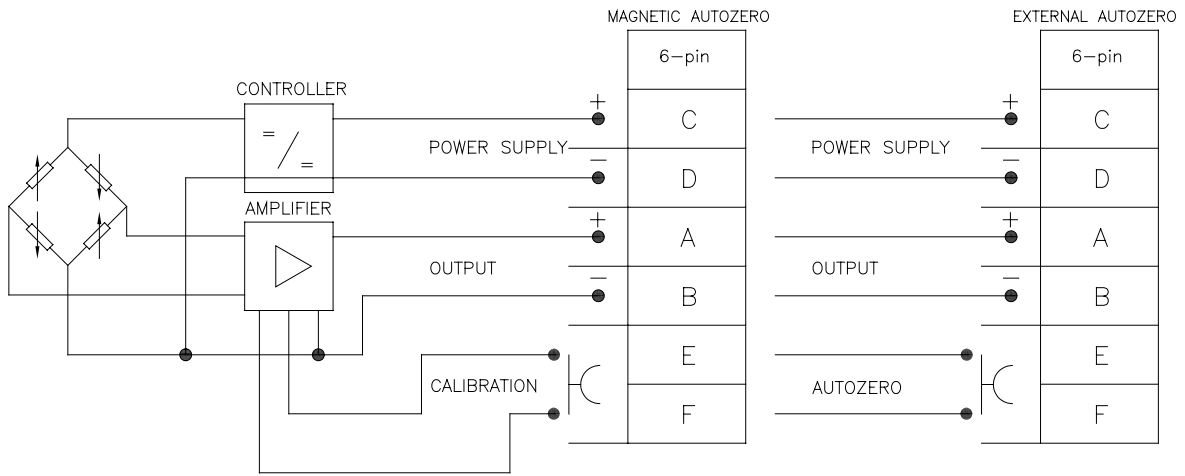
MAGNETIC AUTOZERO

EXTERNAL AUTOZERO

CONTROLLER

=/=

AMPLIFIER

| 6-pin |
|---|
| + C |
| POWER SUPPLY − D |
| + A |
| OUTPUT − B |
| E |
| CALIBRATION F |

| 6-pin |
|---|
| + C |
| POWER SUPPLY − D |
| + A |
| OUTPUT − B |
| E |
| AUTOZERO F |